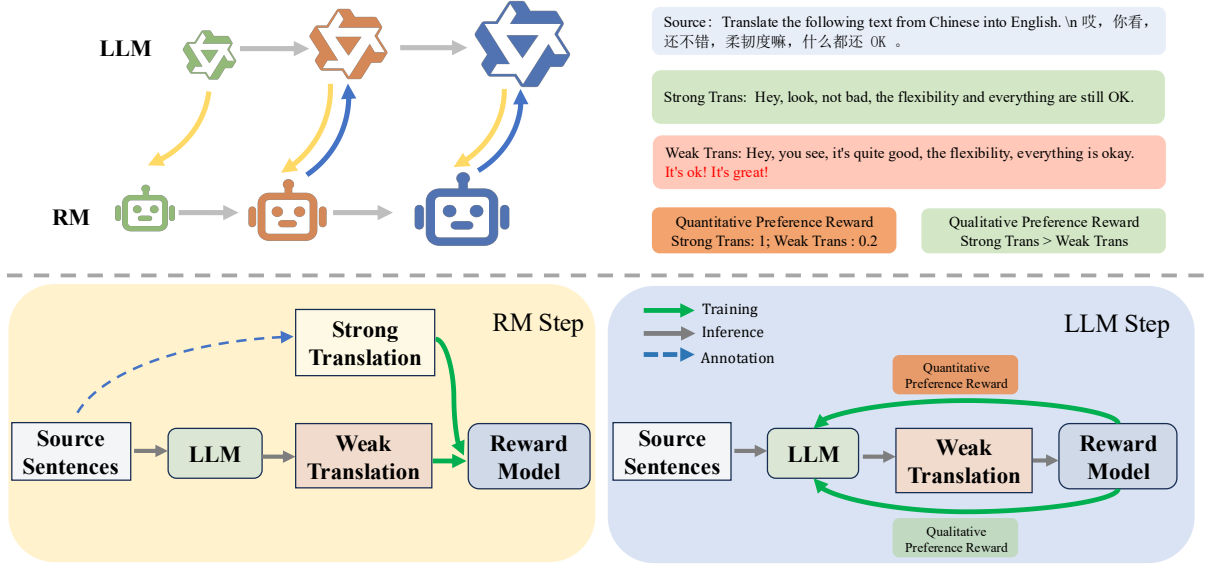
LLM

RM

Source: Translate the following text from Chinese into English. \n 哎，你看，还不错，柔韧度嘛，什么都还 OK 。

Strong Trans: Hey, look, not bad, the flexibility and everything are still OK.

Weak Trans: Hey, you see, it's quite good, the flexibility, everything is okay. It's ok! It's great!

Quantitative Preference Reward
Strong Trans: 1; Weak Trans : 0.2

Qualitative Preference Reward
Strong Trans > Weak Trans

RM Step

Strong Translation

Source Sentences

LLM

Weak Translation

Reward Model

Training
Inference
Annotation

LLM Step

Quantitative Preference Reward

Source Sentences

LLM

Weak Translation

Reward Model

Qualitative Preference Reward